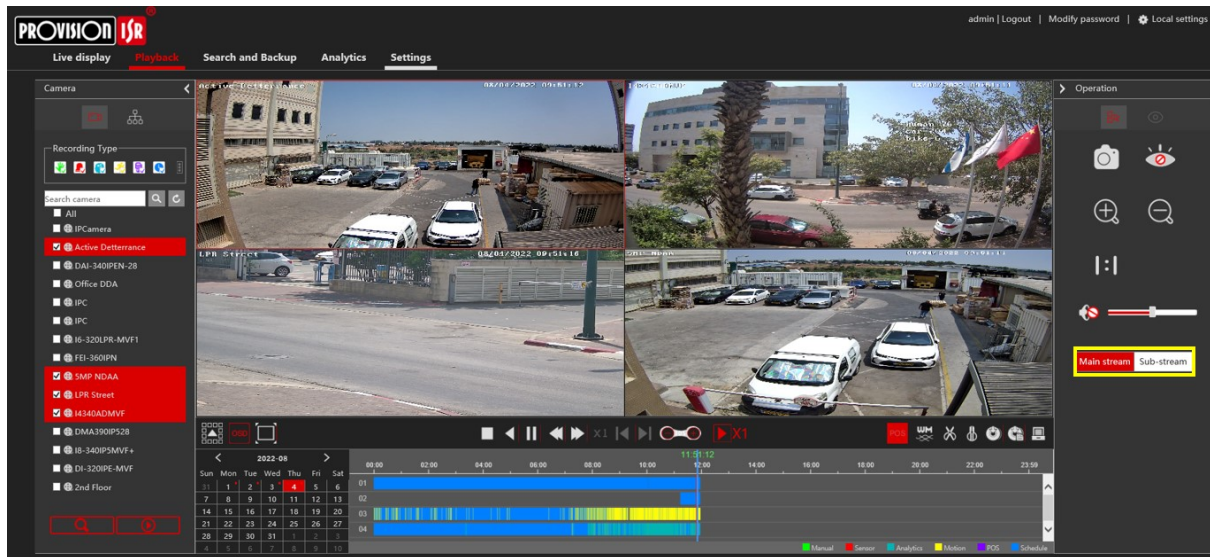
PROVISION ISR

admin | Logout | Modify password | Local settings

Live display Playback Search and Backup Analytics Settings

Camera

Recording Type

Search camera

All
IPCamera
Active Detterance
DAI-340IPEN-28
Office DDA
IPC
IPC
I6-320LPR-MVF1
FEI-360IPN
5MP NDAA
LPR Street
I4340ADMVF
DMA390IP528
I8-340IP5MVF+
DI-320IPE-MVF
2nd Floor

Active Detterance 08/04/2022 09:51:12
LPR Street 08/04/2022 09:51:16

OSD

X1 X1

POS

2022-08

| Sun | Mon | Tue | Wed | Thu | Fri | Sat |
|---|---|---|---|---|---|---|
| 31 | 1 | 2 | 3 | 4 | 5 | 6 |
| 7 | 8 | 9 | 10 | 11 | 12 | 13 |
| 14 | 15 | 16 | 17 | 18 | 19 | 20 |
| 21 | 22 | 23 | 24 | 25 | 26 | 27 |
| 28 | 29 | 30 | 31 | 1 | 2 | 3 |
| 4 | 5 | 6 | 7 | 8 | 9 | 10 |

11:51:12

00:00 02:00 04:00 06:00 08:00 10:00 12:00 14:00 16:00 18:00 20:00 22:00 23:59

01
02
03
04

Manual Sensor Analytics Motion POS Schedule

Operation

1:1

Main stream Sub-stream